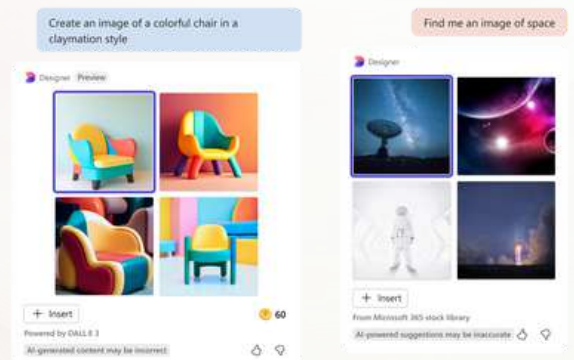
Create an image of a colorful chair in a claymation style

Designer Preview

+ Insert

60

Powered by DALL-E 3

AI-generated content may be incorrect

Find me an image of space

Designer

+ Insert

From Microsoft 365 stock library

AI-powered suggestions may be inaccurate